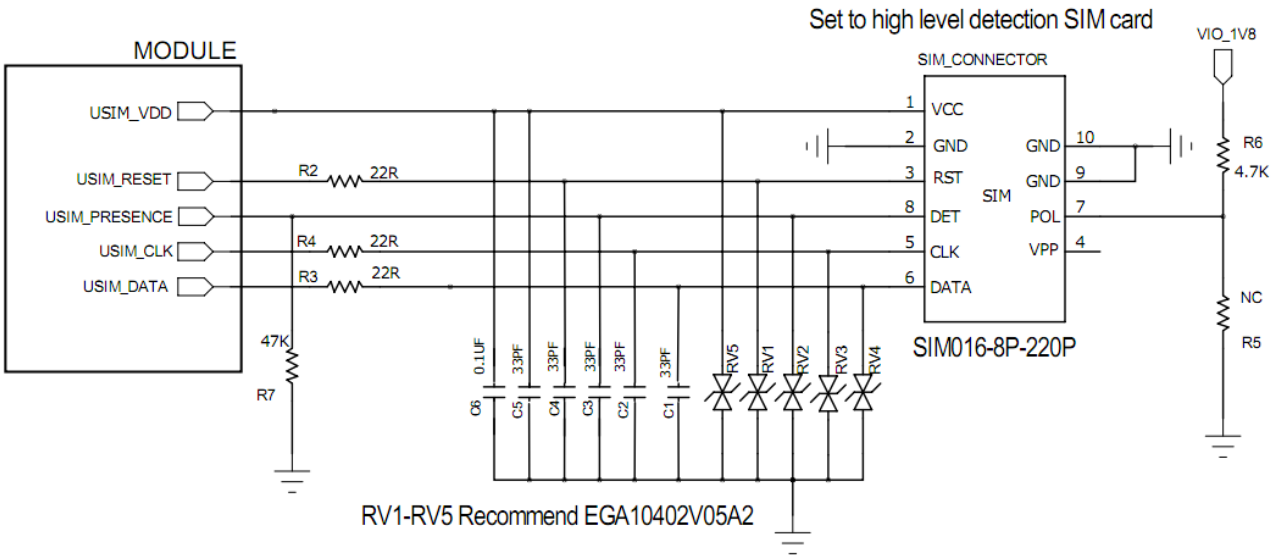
Set to high level detection SIM card

MODULE

USIM_VDD
USIM_RESET
USIM_PRESENCE
USIM_CLK
USIM_DATA

R2 22R
R4 22R
R3 22R

47K
R7

0.1UF C6
33PF C5
33PF C4
33PF C3
33PF C2
33PF C1

RV5 RV1 RV2 RV3 RV4

SIM_CONNECTOR
1 VCC
2 GND
3 RST
8 DET
5 CLK
6 DATA
SIM
GND 10
GND 9
POL 7
VPP 4

SIM016-8P-220P

VIO_1V8
R6
4.7K
NC
R5

RV1-RV5 Recommend EGA10402V05A2